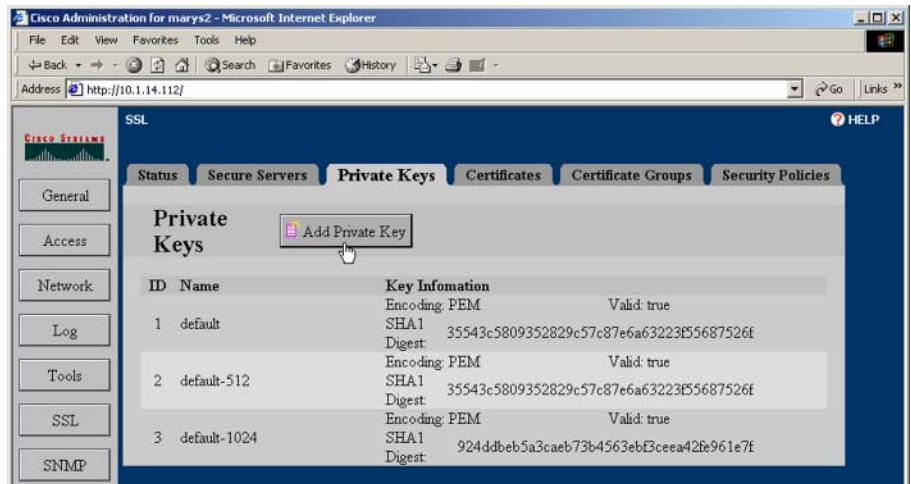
Cisco Administration for marys2 - Microsoft Internet Explorer

File Edit View Favorites Tools Help

Back Search Favorites History

Address http://10.1.14.112/

Go Links »

CISCO SYSTEMS

SSL

HELP

General

Access

Network

Log

Tools

SSL

SNMP

Status | Secure Servers | Private Keys | Certificates | Certificate Groups | Security Policies

Private Keys

Add Private Key

| ID | Name | Key Infomation |
|---|---|---|
| 1 | default | Encoding: PEM Valid: true SHA1 Digest: 35543c5809352829c57c87e6a63223f55687526f |
| 2 | default-512 | Encoding: PEM Valid: true SHA1 Digest: 35543c5809352829c57c87e6a63223f55687526f |
| 3 | default-1024 | Encoding: PEM Valid: true SHA1 Digest: 924ddbeb5a3caeb73b4563ebf3ceea42fe961e7f |